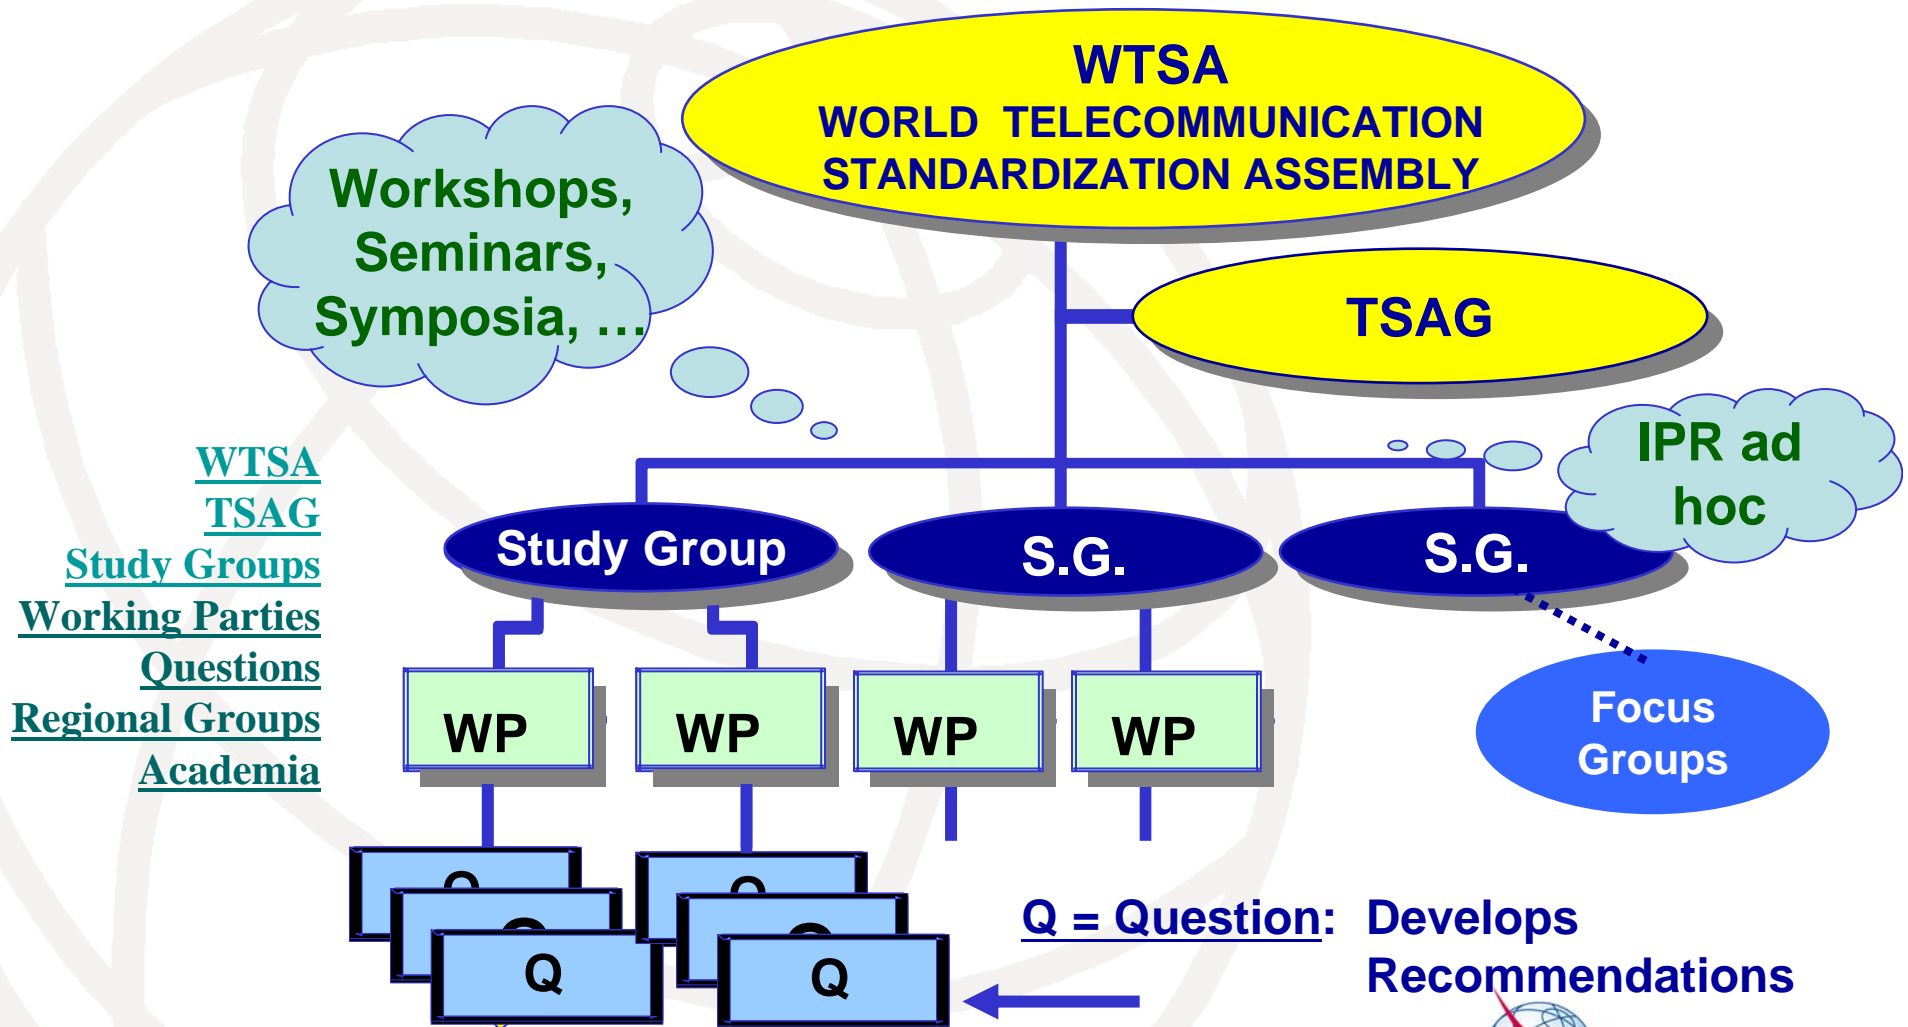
WTSA
WORLD TELECOMMUNICATION STANDARDIZATION ASSEMBLY

Workshops, Seminars, Symposia, …

TSAG

WTSA
TSAG
Study Groups
Working Parties
Questions
Regional Groups
Academia

IPR ad hoc

Study Group

S.G.

S.G.

WP

WP

WP

WP

Focus Groups

Q

Q

Q = Question: Develops Recommendations